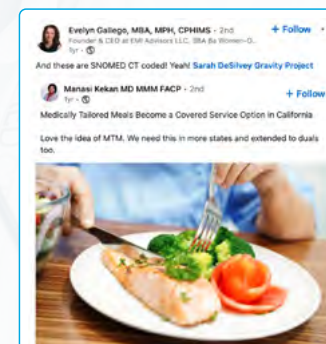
Evelyn Gallego, MBA, MPH, CPHIMS · 2nd
Founder & CEO at EMI Advisors LLC, SBA 8a Women-O...
1yr ·

+ Follow

And these are SNOMED CT coded! Yeah! Sarah DeSilvey Gravity Project

Manasi Kekan MD MMM FACP · 2nd
1yr ·

+ Follow

Medically Tailored Meals Become a Covered Service Option in California

Love the idea of MTM. We need this in more states and extended to duals too.